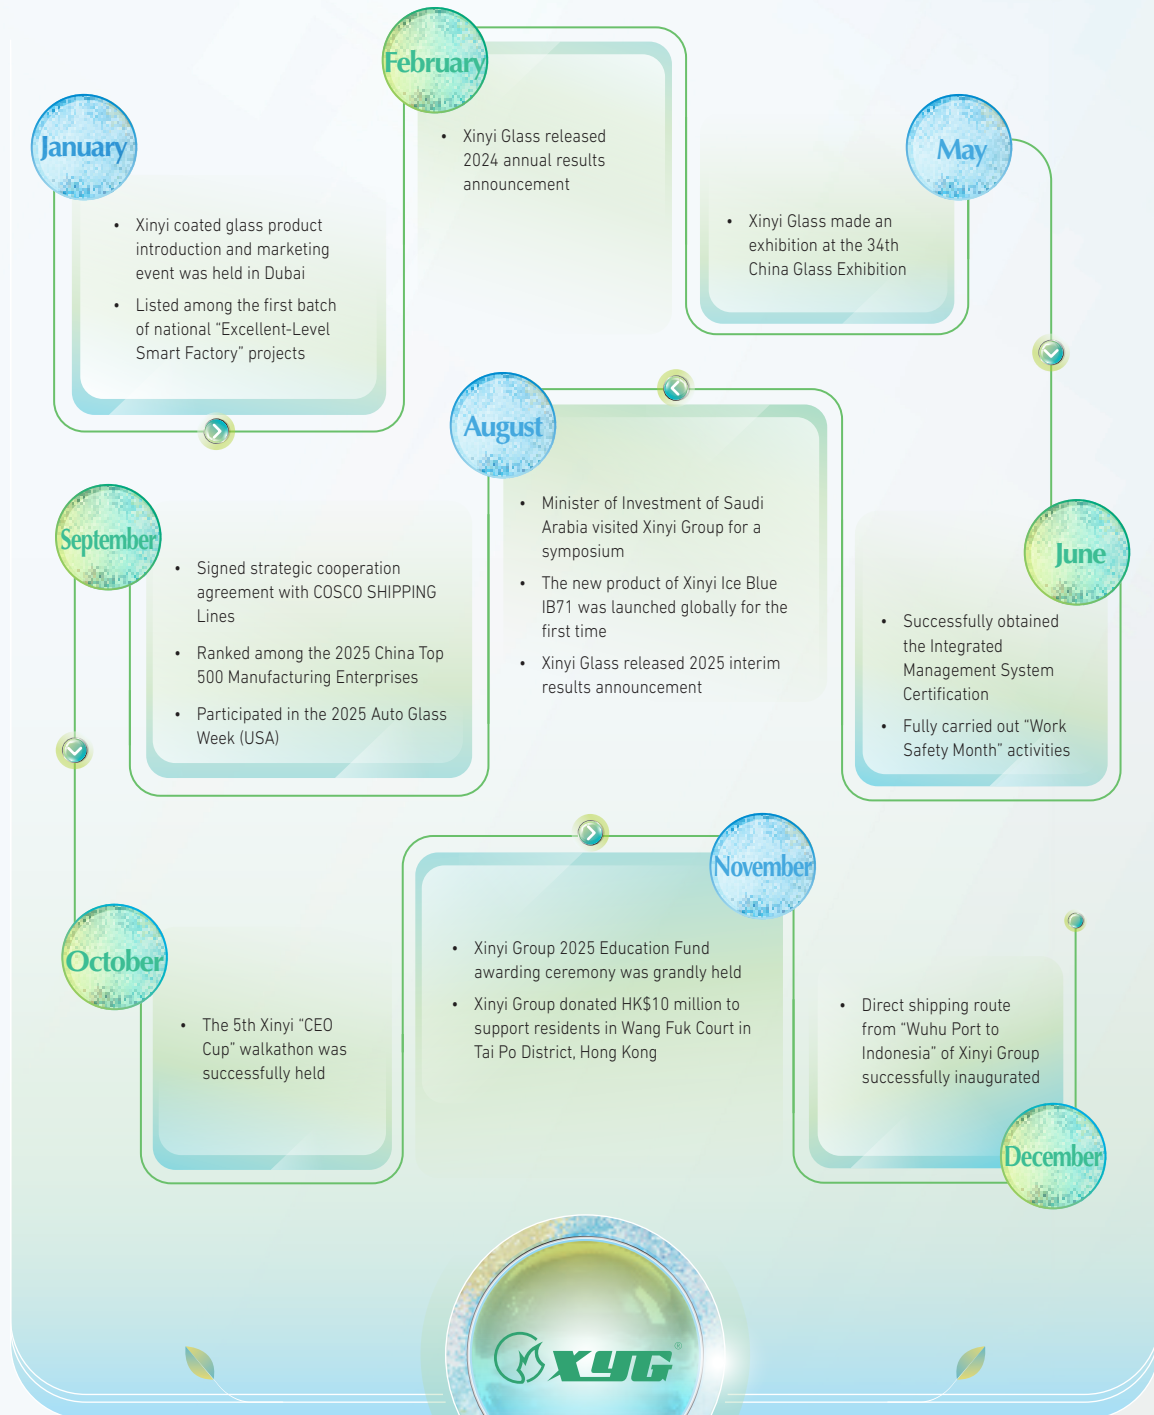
January

- Xinyi coated glass product introduction and marketing event was held in Dubai
- Listed among the first batch of national "Excellent-Level Smart Factory" projects

February

- Xinyi Glass released 2024 annual results announcement

May

- Xinyi Glass made an exhibition at the 34th China Glass Exhibition

June

- Successfully obtained the Integrated Management System Certification
- Fully carried out "Work Safety Month" activities

August

- Minister of Investment of Saudi Arabia visited Xinyi Group for a symposium
- The new product of Xinyi Ice Blue IB71 was launched globally for the first time
- Xinyi Glass released 2025 interim results announcement

September

- Signed strategic cooperation agreement with COSCO SHIPPING Lines
- Ranked among the 2025 China Top 500 Manufacturing Enterprises
- Participated in the 2025 Auto Glass Week (USA)

October

- The 5th Xinyi "CEO Cup" walkathon was successfully held

November

- Xinyi Group 2025 Education Fund awarding ceremony was grandly held
- Xinyi Group donated HK$10 million to support residents in Wang Fuk Court in Tai Po District, Hong Kong

December

- Direct shipping route from "Wuhu Port to Indonesia" of Xinyi Group successfully inaugurated

XYG